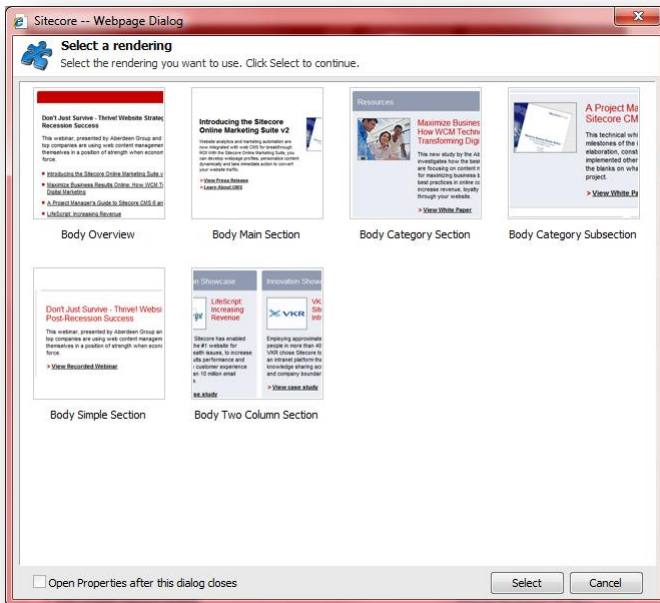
Sitecore -- Webpage Dialog

Select a rendering
Select the rendering you want to use. Click Select to continue.

Don't Just Survive - Thrive! Website Strateg Recession Success

This webinar, presented by Aberdeen Group and top companies are using web content managem themselves in a position of strength when econo force.

Introducing the Sitecore Online Marketing Suite v

Maximize Business Results Online: How WCM T Digital Marketing

A Project Manager's Guide to Sitecore CMS 6 an

LifeScript: Increasing Revenue

Body Overview

Introducing the Sitecore Online Marketing Suite v2

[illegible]

View Press Release
Learn About OMS

Body Main Section

Resources

Maximize Busines How WCM Techn Transforming Digi

This new study by the Ab investigates how the bes are focusing on content m for maximizing business b best practices in online co increase revenue, loyalty through your website.

View White Paper

Body Category Section

A Project Ma Sitecore CM

This technical wh milestones of the i elaboration, const implemented other the blanks on wha project.

View White Pa

Body Category Subsection

Don't Just Survive - Thrive! Websi Post-Recession Success

This webinar, presented by Aberdeen Group an top companies are using web content managem themselves in a position of strength when econ force.

View Recorded Webinar

Body Simple Section

n Showcase

LifeScript: Increasing Revenue

Sitecore has enabled the #1 website for ealth issues, to increase its performance and customer experience n 10 million email

se study

Innovation Showc

VKR

VK Sit Intr

Employing approximate people in more than 40 VKR chose Sitecore to an intranet platform cap knowledge sharing acr and company boundar

View case study

Body Two Column Section

Open Properties after this dialog closes

Select

Cancel